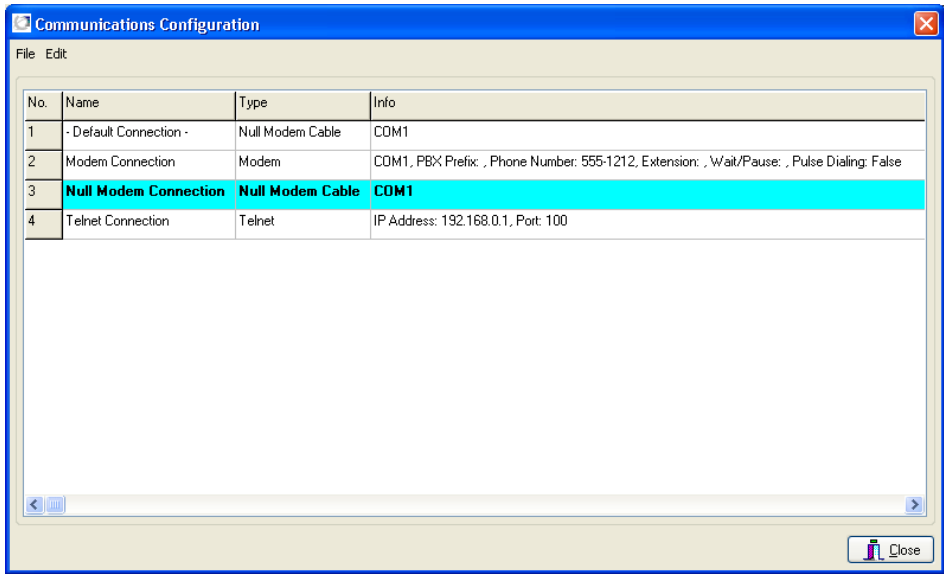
Communications Configuration

File Edit

| No. | Name | Type | Info |
|---|---|---|---|
| 1 | - Default Connection - | Null Modem Cable | COM1 |
| 2 | Modem Connection | Modem | COM1, PBX Prefix: , Phone Number: 555-1212, Extension: , Wait/Pause: , Pulse Dialing: False |
| 3 | Null Modem Connection | Null Modem Cable | COM1 |
| 4 | Telnet Connection | Telnet | IP Address: 192.168.0.1, Port: 100 |

Close